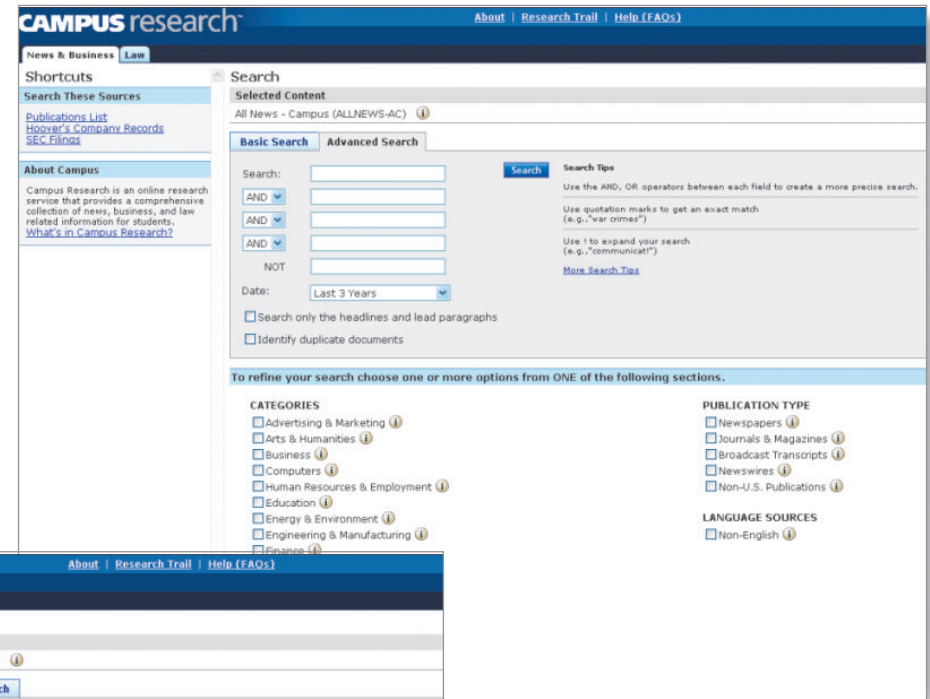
CAMPUS research

About | Research Trail | Help (FAQs)

News & Business | Law

Shortcuts

Search These Sources

Publications List
Hoover's Company Records
SEC Filings

About Campus

Campus Research is an online research service that provides a comprehensive collection of news, business, and law related information for students.
What's in Campus Research?

Search

Selected Content

All News - Campus (ALLNEWS-AC) ⓘ

Basic Search | Advanced Search

Search:

AND

AND

AND

NOT

Date: Last 3 Years

Search

Search Tips

Use the AND, OR operators between each field to create a more precise search.

Use quotation marks to get an exact match (e.g.,"war crimes")

Use ! to expand your search (e.g.,"communicat!")

More Search Tips

Search only the headlines and lead paragraphs

Identify duplicate documents

To refine your search choose one or more options from ONE of the following sections.

CATEGORIES

Advertising & Marketing ⓘ
Arts & Humanities ⓘ
Business ⓘ
Computers ⓘ
Human Resources & Employment ⓘ
Education ⓘ
Energy & Environment ⓘ
Engineering & Manufacturing ⓘ
Finance ⓘ

PUBLICATION TYPE

Newspapers ⓘ
Journals & Magazines ⓘ
Broadcast Transcripts ⓘ
Newswires ⓘ
Non-U.S. Publications ⓘ

LANGUAGE SOURCES

Non-English ⓘ

About | Research Trail | Help (FAQs)

ⓘ

ch